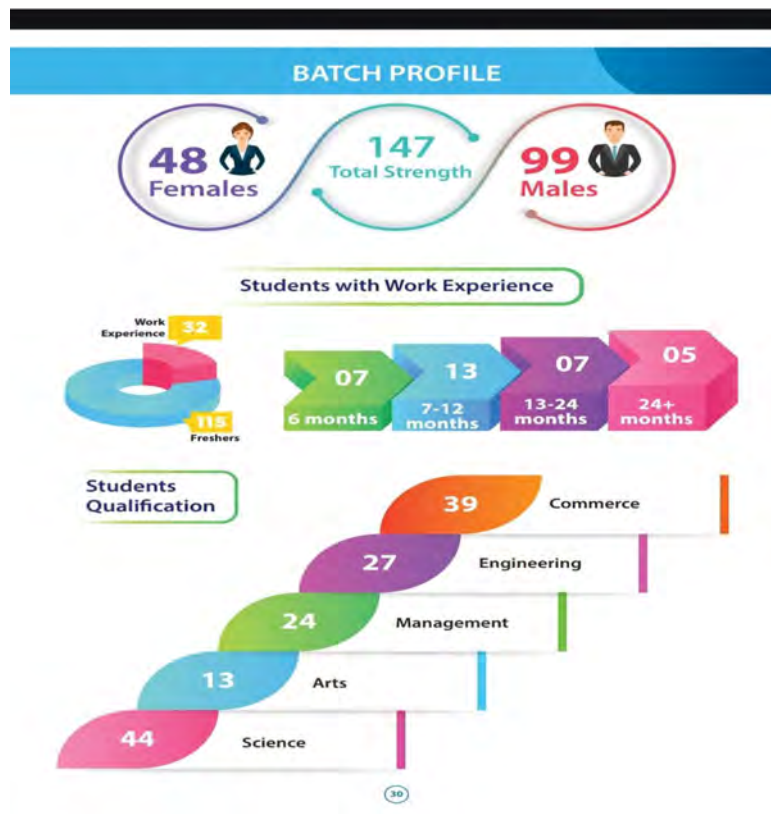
BATCH PROFILE

48 Females

147 Total Strength

99 Males

Students with Work Experience

Work Experience 32

115 Freshers

07 6 months

13 7-12 months

07 13-24 months

05 24+ months

Students Qualification

39 Commerce

27 Engineering

24 Management

13 Arts

44 Science

30